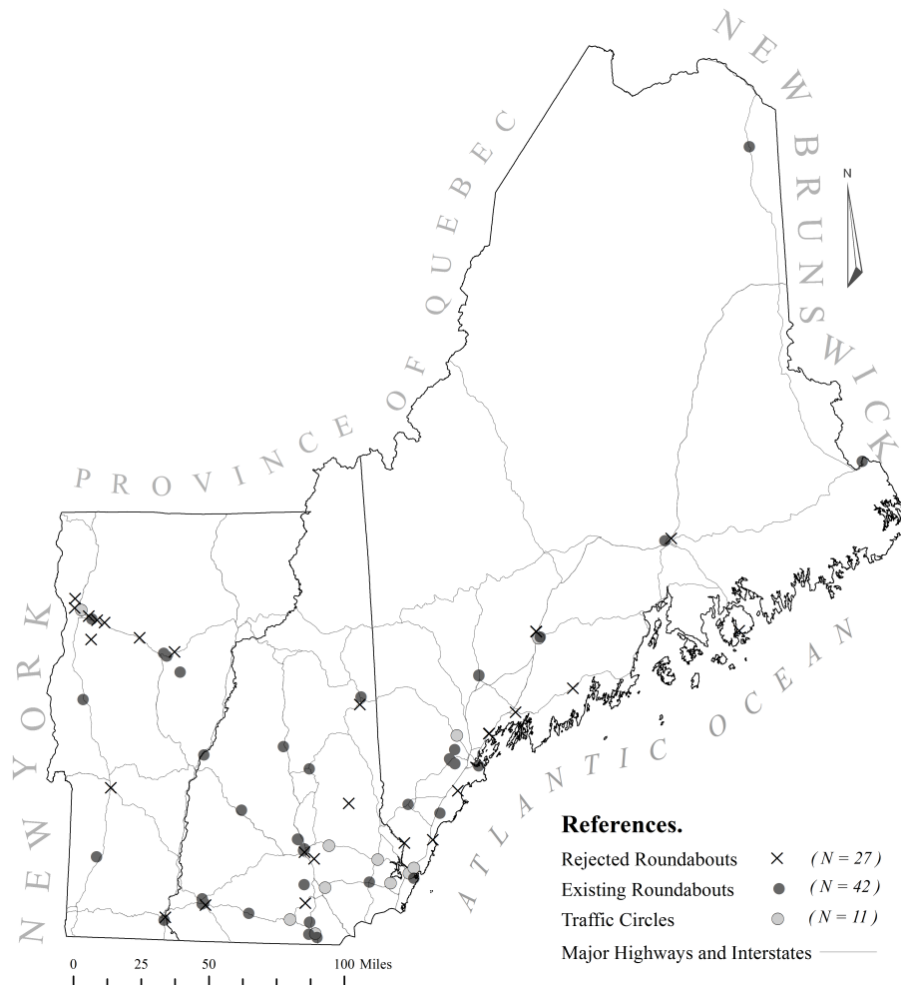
NEW BRUNSWICK

PROVINCE OF QUEBEC

NEW YORK

ATLANTIC OCEAN

N

References.

Rejected Roundabouts ✕ ( N = 27 )

Existing Roundabouts ● ( N = 42 )

Traffic Circles ● ( N = 11 )

Major Highways and Interstates

0 25 50 100 Miles